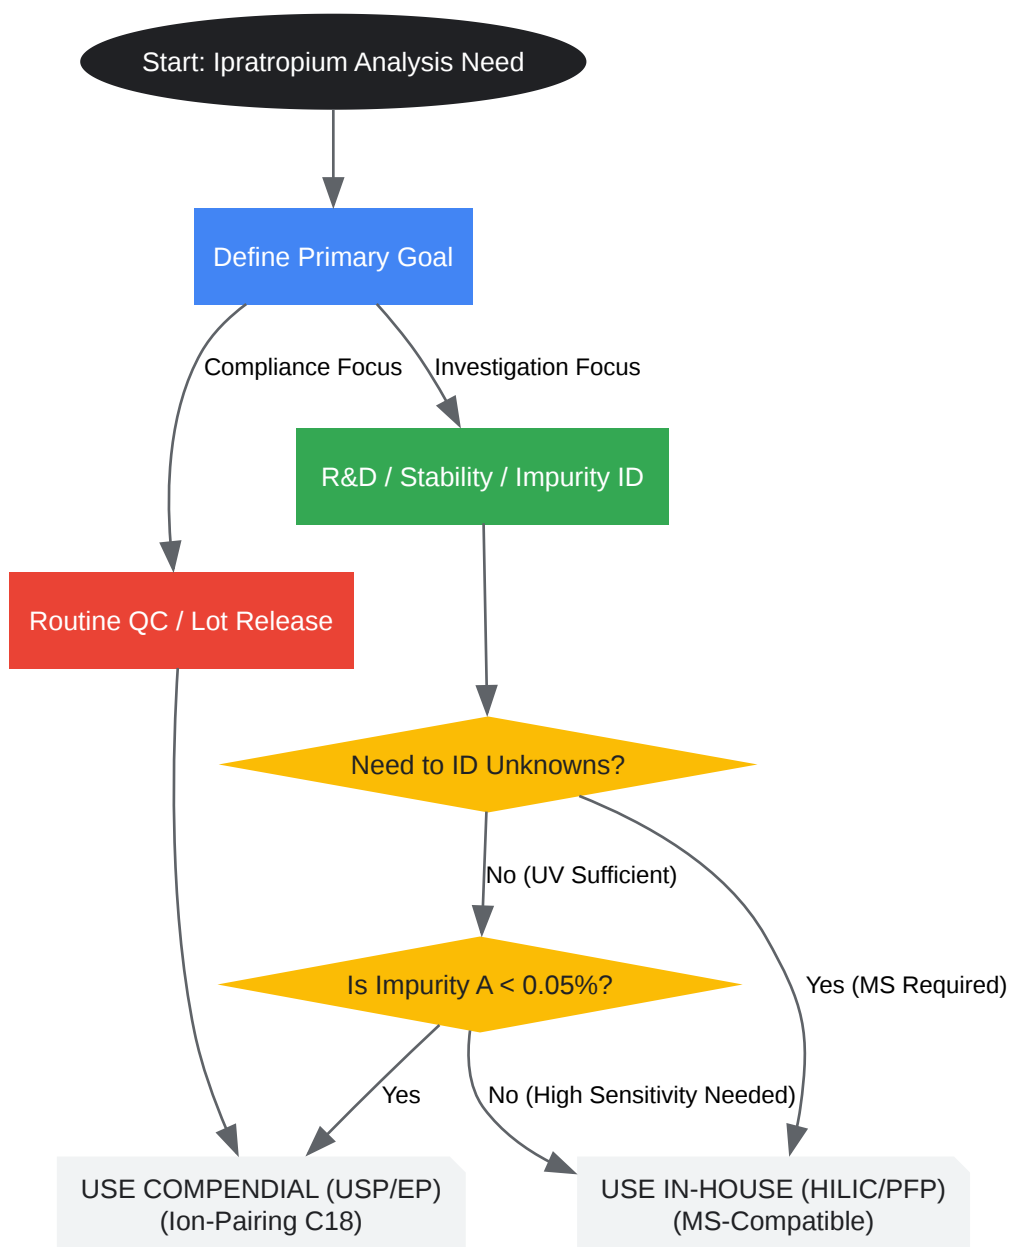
Start: Ipratropium Analysis Need

Define Primary Goal

Compliance Focus

Investigation Focus

R&D / Stability / Impurity ID

Routine QC / Lot Release

Need to ID Unknowns?

No (UV Sufficient)

Yes (MS Required)

Is Impurity A < 0.05%?

Yes

No (High Sensitivity Needed)

USE COMPENDIAL (USP/EP)
(Ion-Pairing C18)

USE IN-HOUSE (HILIC/PFP)
(MS-Compatible)